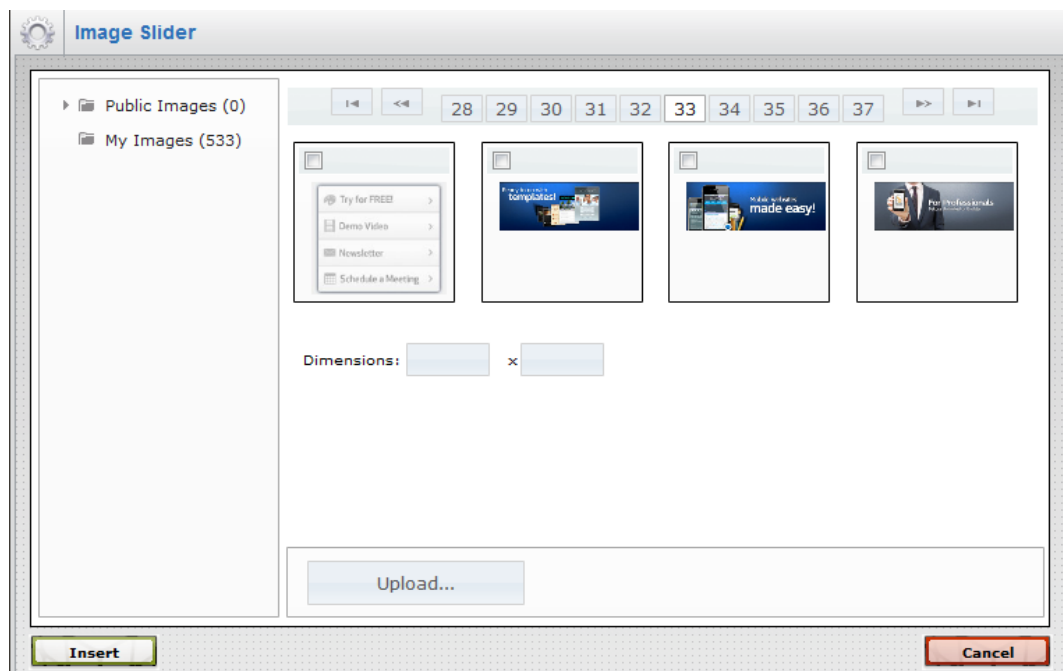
Image Slider

Public Images (0)
My Images (533)

28 29 30 31 32 33 34 35 36 37

Try for FREE!
Demo Video
Newsletter
Schedule a Meeting

templates!

made easy!

For Professionals

Dimensions: x

Upload...

Insert

Cancel